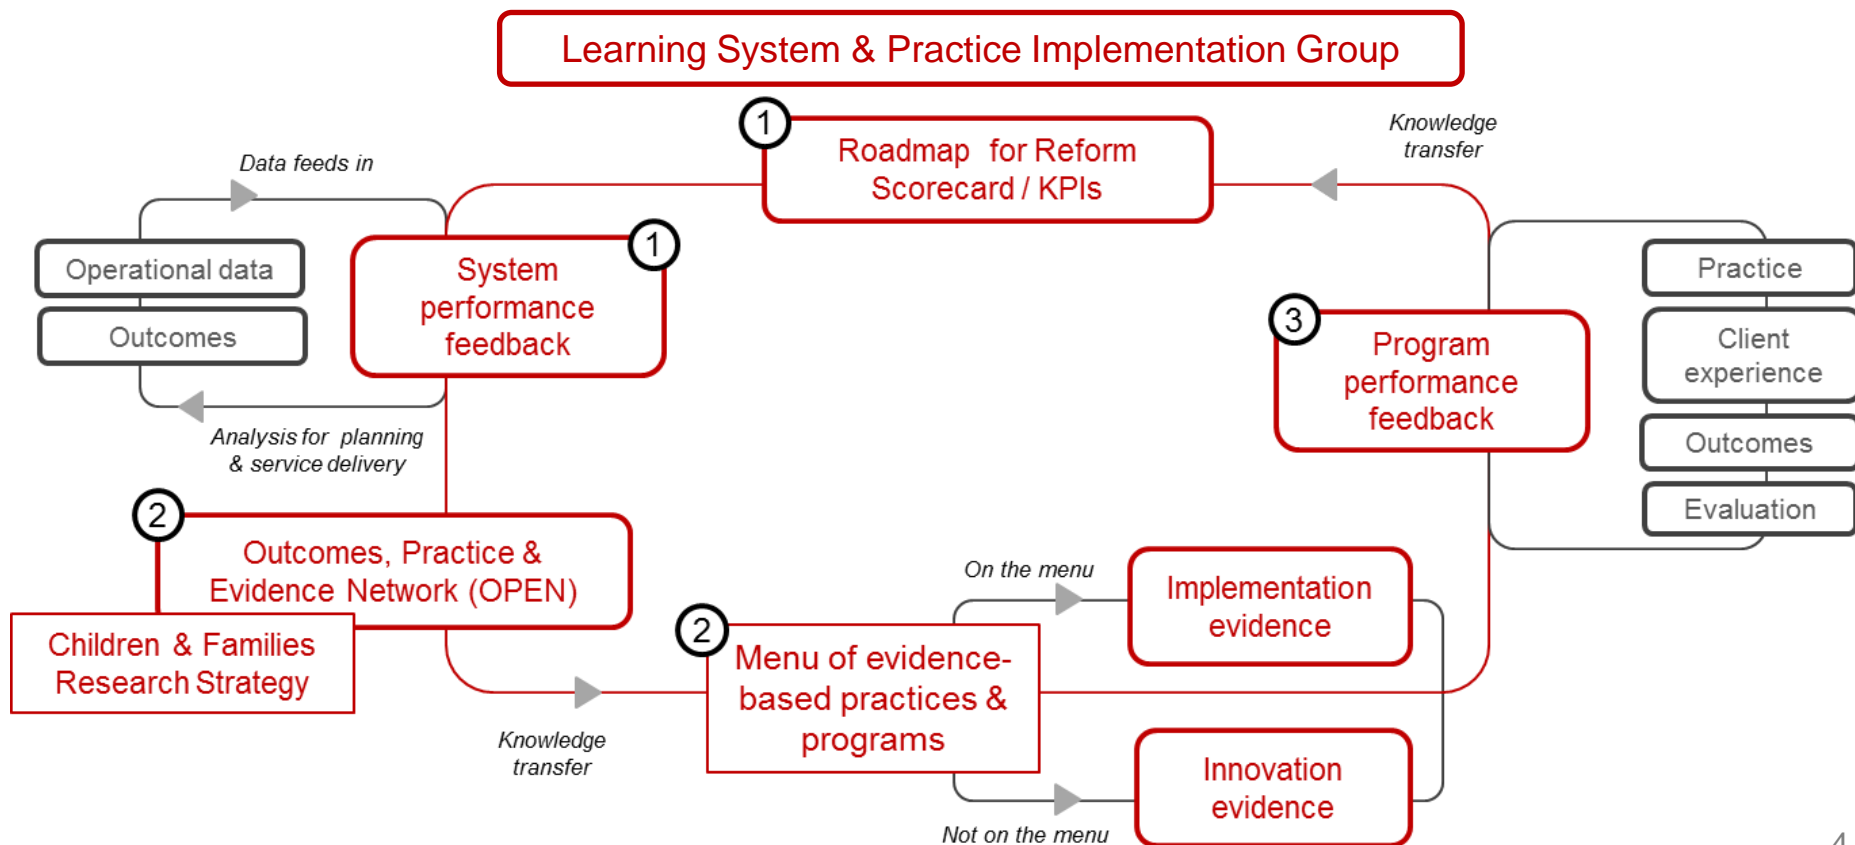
Learning System & Practice Implementation Group

1 Roadmap for Reform Scorecard / KPIs

Knowledge transfer

Data feeds in

Operational data

Outcomes

1 System performance feedback

Analysis for planning & service delivery

3 Program performance feedback

Practice

Client experience

Outcomes

Evaluation

2 Outcomes, Practice & Evidence Network (OPEN)

Children & Families Research Strategy

On the menu

Implementation evidence

2 Menu of evidence-based practices & programs

Knowledge transfer

Innovation evidence

Not on the menu